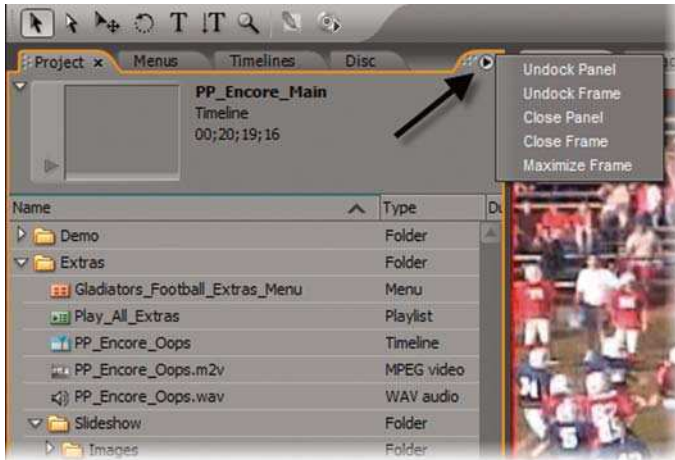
Project × Menus Timelines Disc

PP_Encore_Main
Timeline
00;20;19;16

Undock Panel
Undock Frame
Close Panel
Close Frame
Maximize Frame

| Name | Type | Du |
|---|---|---|
| Demo | Folder | |
| Extras | Folder | |
| Gladiators_Football_Extras_Menu | Menu | |
| Play_All_Extras | Playlist | |
| PP_Encore_Oops | Timeline | |
| PP_Encore_Oops.m2v | MPEG video | |
| PP_Encore_Oops.wav | WAV audio | |
| Slideshow | Folder | |
| Images | Folder | |